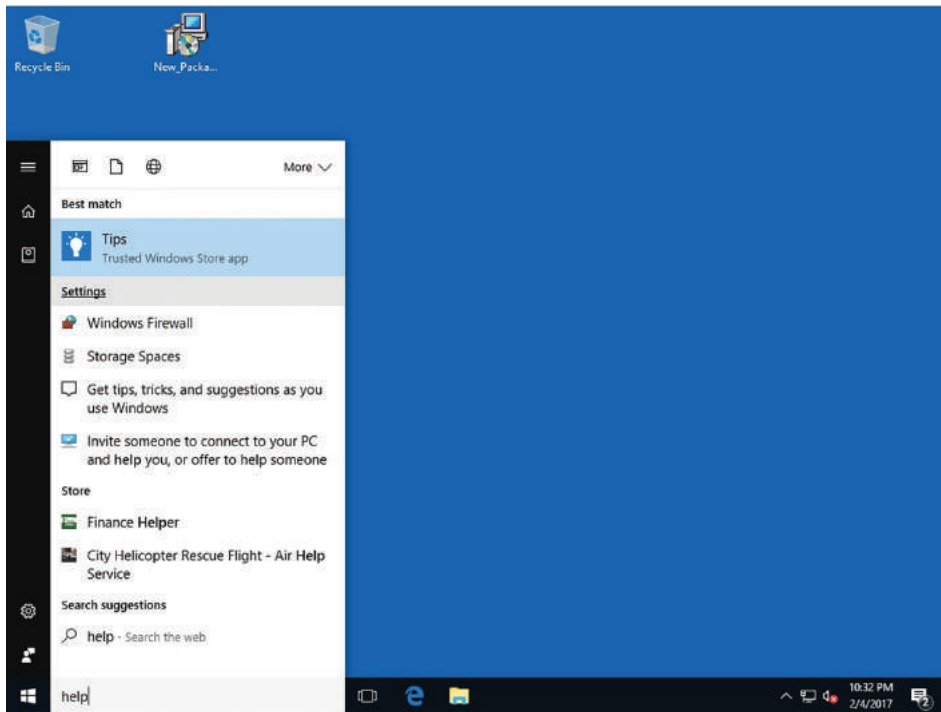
Recycle Bin

New_Packa...

More

Best match

Tips
Trusted Windows Store app

Settings

Windows Firewall

Storage Spaces

Get tips, tricks, and suggestions as you use Windows

Invite someone to connect to your PC and help you, or offer to help someone

Store

Finance Helper

City Helicopter Rescue Flight - Air Help Service

Search suggestions

help - Search the web

help

10:32 PM
2/4/2017

2